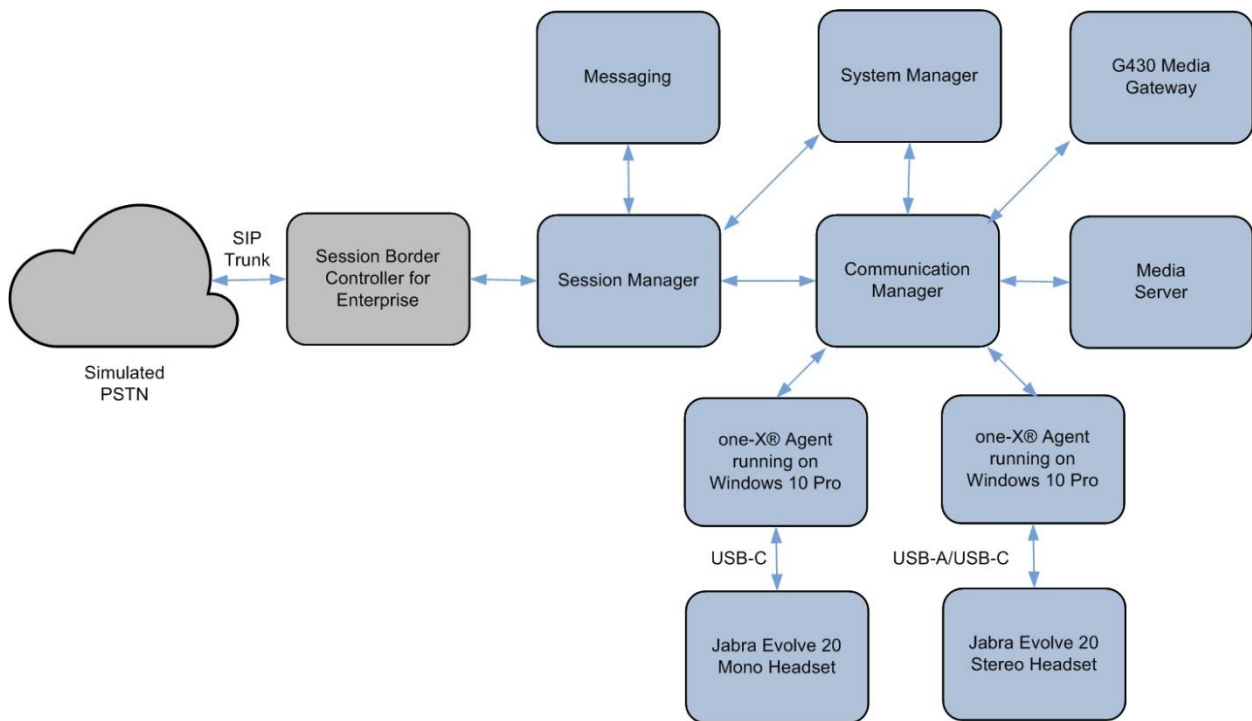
Messaging

System Manager

G430 Media Gateway

SIP Trunk

Session Border Controller for Enterprise

Session Manager

Communication Manager

Media Server

Simulated PSTN

one-X® Agent running on Windows 10 Pro

one-X® Agent running on Windows 10 Pro

USB-C

USB-A/USB-C

Jabra Evolve 20 Mono Headset

Jabra Evolve 20 Stereo Headset